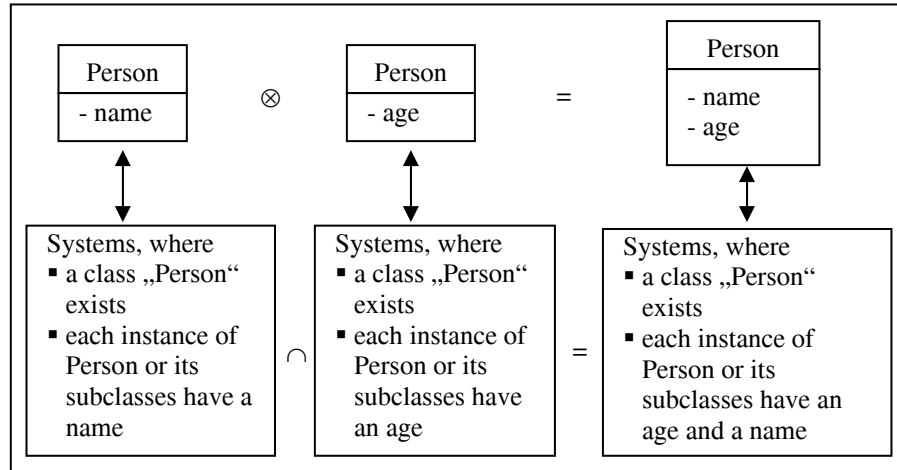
Person
- name

$\otimes$

Person
- age

=

Person
- name
- age

Systems, where
- a class „Person" exists
- each instance of Person or its subclasses have a name

$\cap$

Systems, where
- a class „Person" exists
- each instance of Person or its subclasses have an age

=

Systems, where
- a class „Person" exists
- each instance of Person or its subclasses have an age and a name